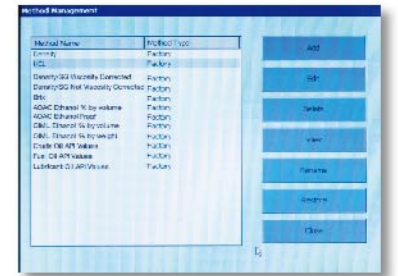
Method Management

| Method Name | Method Type |
|---|---|
| Density | Factory |
| ECL | Factory |
| Density/SG Viscosity Corrected | Factory |
| Density/SG Not Viscosity Corrected | Factory |
| Brix | Factory |
| AOAC Ethanol % by volume | Factory |
| AOAC Ethanol Proof | Factory |
| OIML Ethanol % by volume | Factory |
| OIML Ethanol % by weight | Factory |
| Crude Oil API Values | Factory |
| Fuel Oil API Values | Factory |
| Lubricant Oil API Values | Factory |

Add

Edit

Delete

View

Rename

Restore

Close